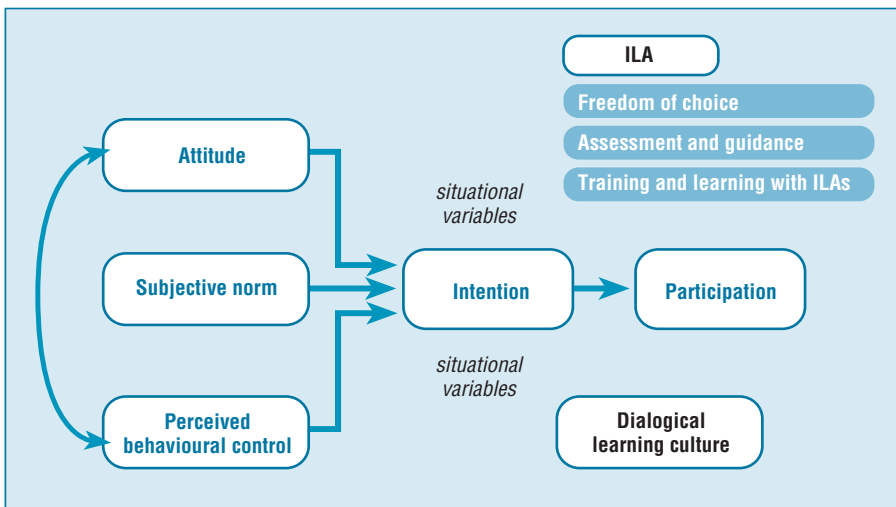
ILA

Freedom of choice

Assessment and guidance

Training and learning with ILAs

Attitude

situational variables

Subjective norm

Intention

Participation

situational variables

Perceived behavioural control

Dialogical learning culture